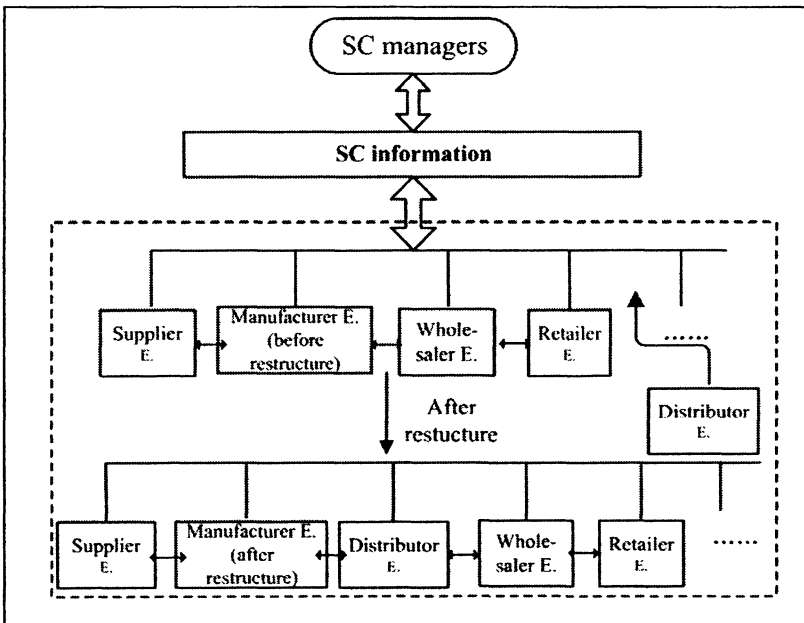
SC managers

SC information

Supplier E.

Manufacturer E. (before restructure)

Wholesaler E.

Retailer E.

......

After restucture

Distributor E.

Supplier E.

Manufacturer E. (after restructure)

Distributor E.

Wholesaler E.

Retailer E.

......